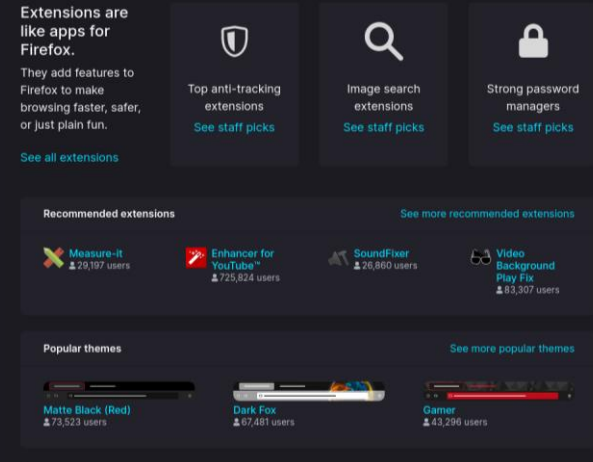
Extensions are like apps for Firefox.

They add features to Firefox to make browsing faster, safer, or just plain fun.

See all extensions

Top anti-tracking extensions

See staff picks

Image search extensions

See staff picks

Strong password managers

See staff picks

Recommended extensions

See more recommended extensions

Measure-it
29,197 users

Enhancer for YouTube™
725,824 users

SoundFixer
26,860 users

Video Background Play Fix
83,307 users

Popular themes

See more popular themes

Matte Black (Red)
73,523 users

Dark Fox
67,481 users

Gamer
43,296 users